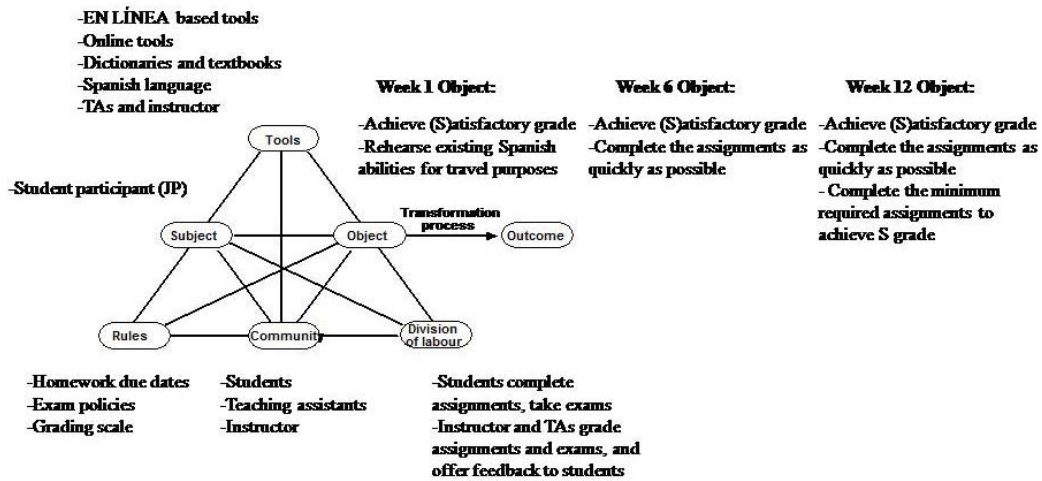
-EN LÍNEA based tools
-Online tools
-Dictionaries and textbooks
-Spanish language
-TAs and instructor

Week 1 Object:

-Achieve (S)atisfactory grade
-Rehearse existing Spanish abilities for travel purposes

Week 6 Object:

-Achieve (S)atisfactory grade
-Complete the assignments as quickly as possible

Week 12 Object:

-Achieve (S)atisfactory grade
-Complete the assignments as quickly as possible
- Complete the minimum required assignments to achieve S grade

Tools

-Student participant (JP)

Subject

Object

Transformation process

Outcome

Rules

Community

Division of labour

-Homework due dates
-Exam policies
-Grading scale

-Students
-Teaching assistants
-Instructor

-Students complete assignments, take exams
-Instructor and TAs grade assignments and exams, and offer feedback to students